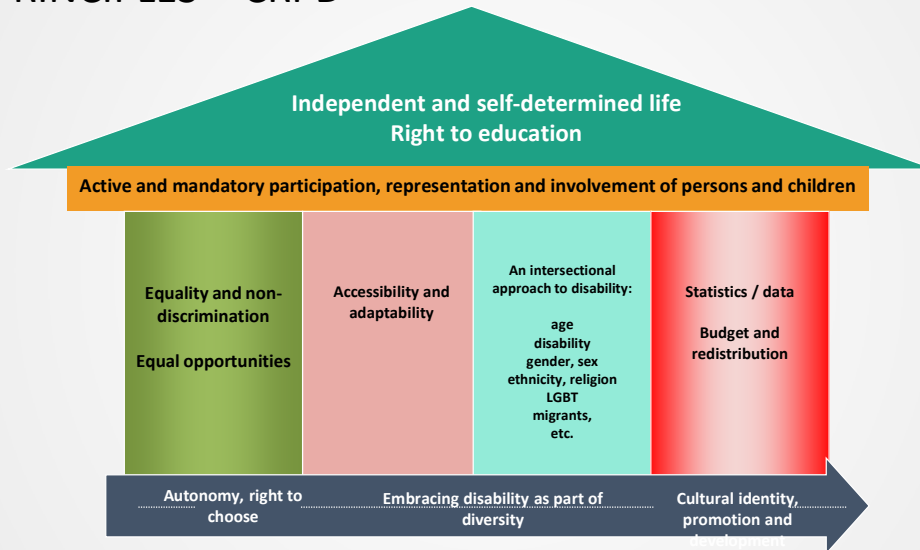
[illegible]

Independent and self-determined life
Right to education

Active and mandatory participation, representation and involvement of persons and children

Equality and non-discrimination

Equal opportunities

Accessibility and adaptability

An intersectional approach to disability:

age
disability
gender, sex
ethnicity, religion
LGBT
migrants,
etc.

Statistics / data

Budget and redistribution

Autonomy, right to choose

Embracing disability as part of diversity

Cultural identity, promotion and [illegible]